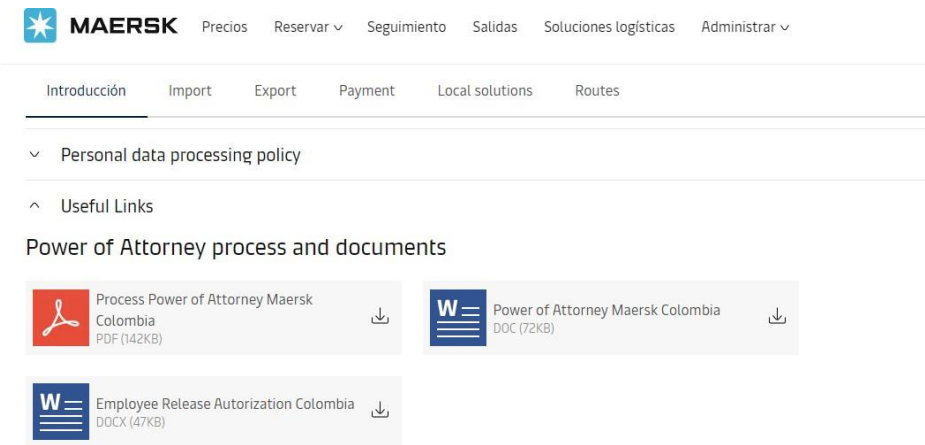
MAERSK Precios Reservar Seguimiento Salidas Soluciones logísticas Administrar

Introducción Import Export Payment Local solutions Routes

Personal data processing policy

Useful Links

Power of Attorney process and documents

Process Power of Attorney Maersk Colombia
PDF (142KB)

W
Power of Attorney Maersk Colombia
DOC (72KB)

W
Employee Release Autorization Colombia
DOCX (47KB)